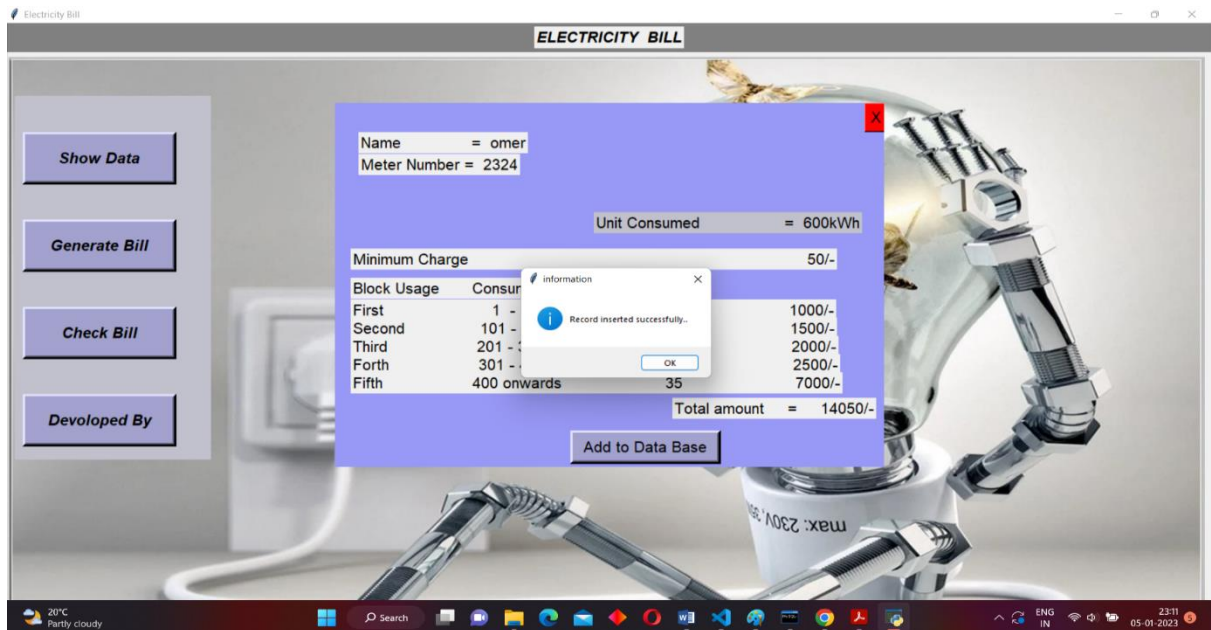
Electricity Bill

ELECTRICITY BILL

Show Data

Generate Bill

Check Bill

Devoloped By

X

Name = omer
Meter Number = 2324

Unit Consumed = 600kWh

Minimum Charge 50/-

Block Usage Consur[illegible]
First 1 - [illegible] 1000/-
Second 101 - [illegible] 1500/-
Third 201 - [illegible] 2000/-
Forth 301 - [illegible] 2500/-
Fifth 400 onwards 35 7000/-

Total amount = 14050/-

Add to Data Base

information

Record inserted successfully..

OK

max: 230V

20°C
Partly cloudy

Search

ENG
IN

23:11
05-01-2023